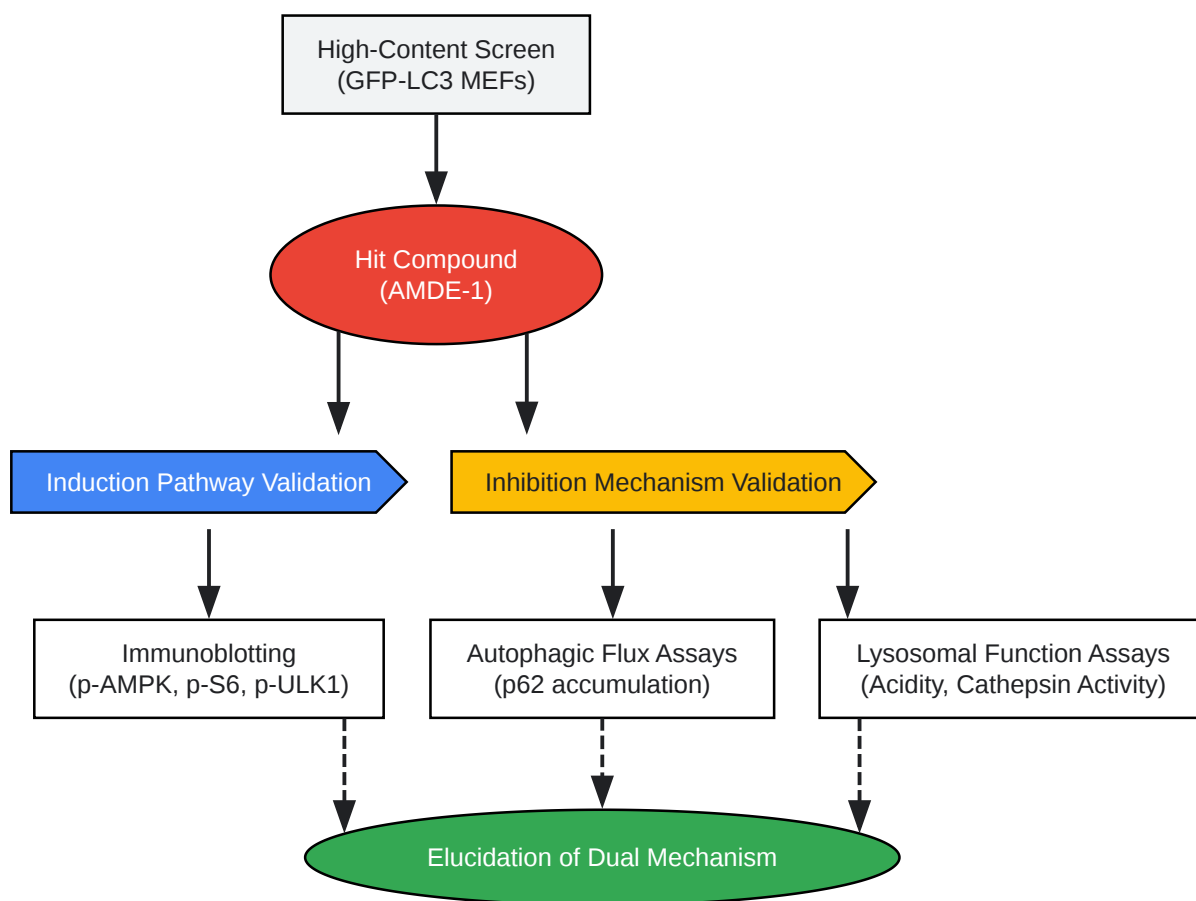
High-Content Screen
(GFP-LC3 MEFs)

Hit Compound
(AMDE-1)

Induction Pathway Validation

Inhibition Mechanism Validation

Immunoblotting
(p-AMPK, p-S6, p-ULK1)

Autophagic Flux Assays
(p62 accumulation)

Lysosomal Function Assays
(Acidity, Cathepsin Activity)

Elucidation of Dual Mechanism